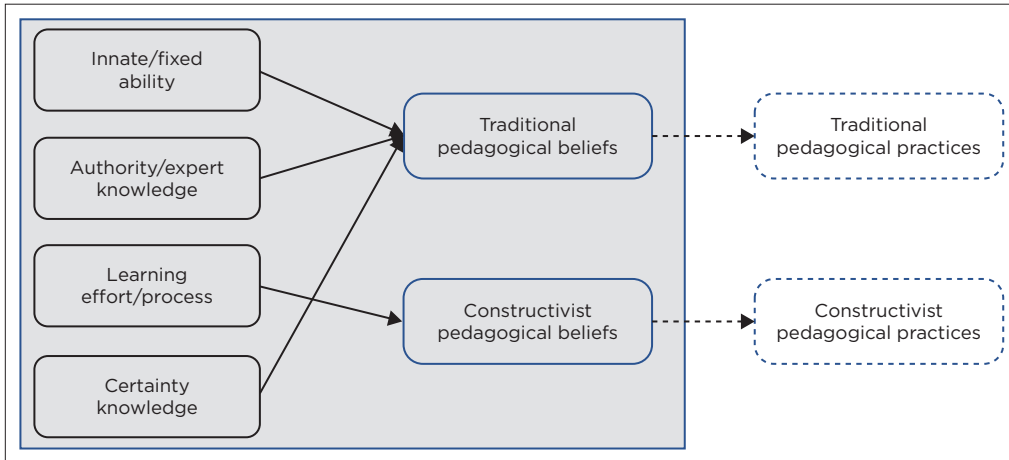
Innate/fixed ability

Authority/expert knowledge

Learning effort/process

Certainty knowledge

Traditional pedagogical beliefs

Constructivist pedagogical beliefs

Traditional pedagogical practices

Constructivist pedagogical practices